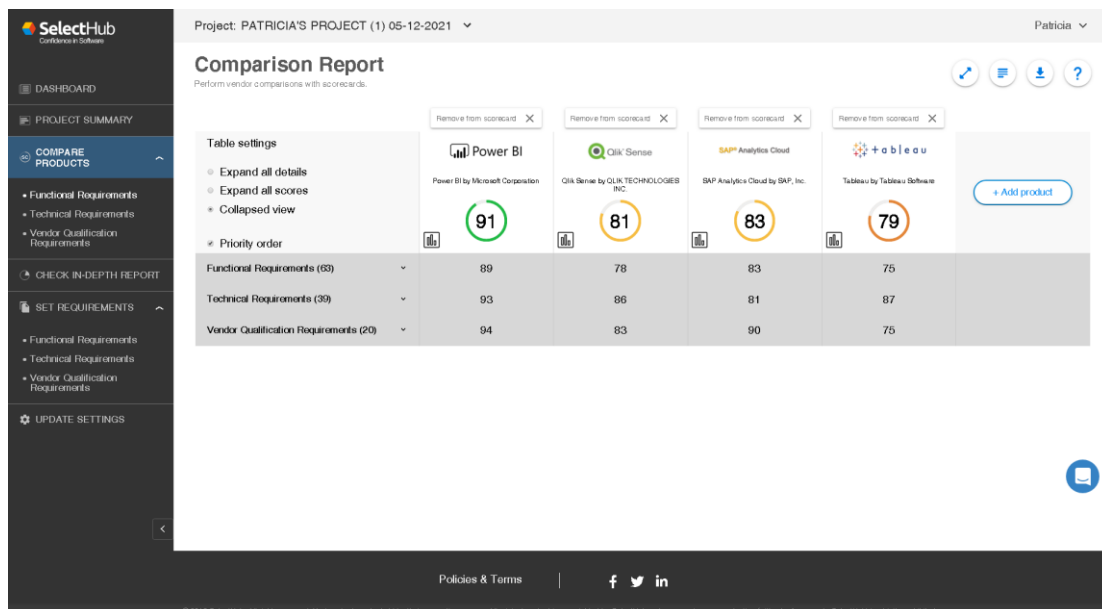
SelectHub
Confidence in Software

Project: PATRICIA'S PROJECT (1) 05-12-2021

Patricia

DASHBOARD

PROJECT SUMMARY

COMPARE PRODUCTS

• Functional Requirements
• Technical Requirements
• Vendor Qualification Requirements

CHECK IN-DEPTH REPORT

SET REQUIREMENTS

• Functional Requirements
• Technical Requirements
• Vendor Qualification Requirements

UPDATE SETTINGS

Comparison Report
Perform vendor comparisons with scorecards.

Remove from scorecard
Remove from scorecard
Remove from scorecard
Remove from scorecard

Table settings
Expand all details
Expand all scores
Collapsed view
Priority order

Power BI
Power BI by Microsoft Corporation
91

Qlik Sense
Qlik Sense by QLIK TECHNOLOGIES INC.
81

SAP Analytics Cloud
SAP Analytics Cloud by SAP, Inc.
83

+ a b l e a u
Tableau by Tableau Software
79

+ Add product

| | | | | | |
|---|---|---|---|---|---|
| Functional Requirements (63) | 89 | 78 | 83 | 75 | |
| Technical Requirements (39) | 93 | 86 | 81 | 87 | |
| Vendor Qualification Requirements (20) | 94 | 83 | 90 | 75 | |

Policies & Terms
f in